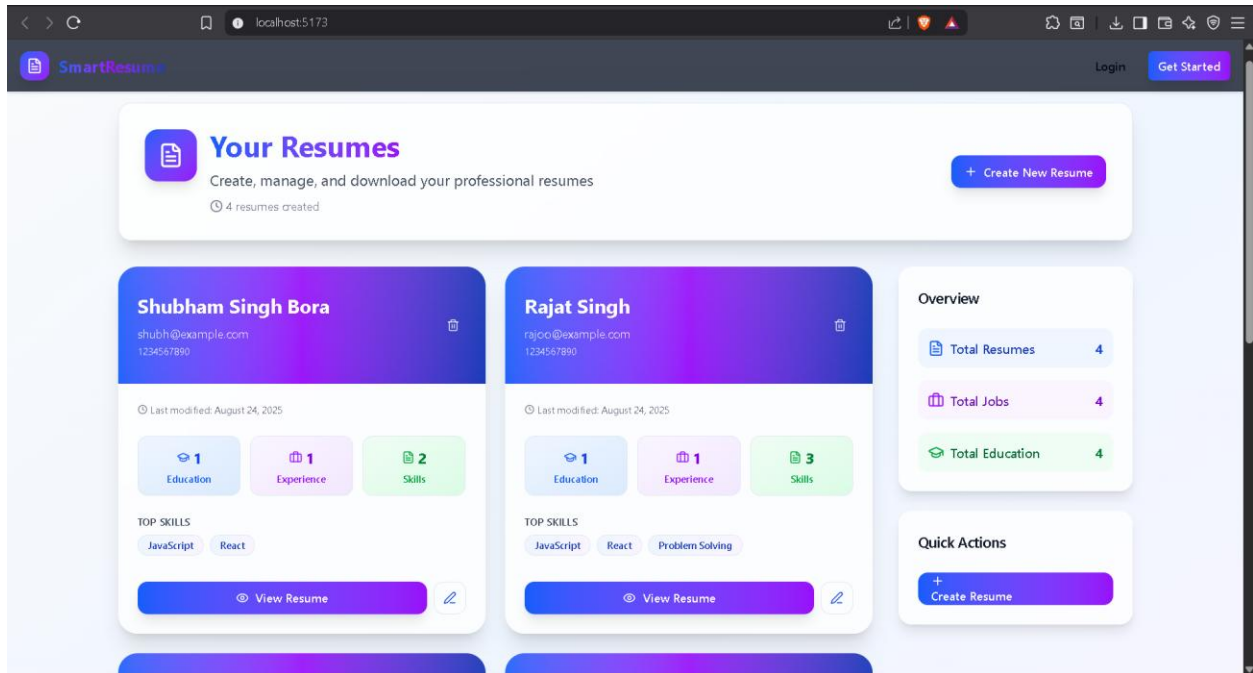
localhost:5173

SmartResume

Login Get Started

Your Resumes

Create, manage, and download your professional resumes

4 resumes created

+ Create New Resume

Shubham Singh Bora

shubh@example.com
1234567890

Last modified: August 24, 2025

1 Education

1 Experience

2 Skills

TOP SKILLS

JavaScript React

View Resume

Rajat Singh

rajoo@example.com
1234567890

Last modified: August 24, 2025

1 Education

1 Experience

3 Skills

TOP SKILLS

JavaScript React Problem Solving

View Resume

Overview

Total Resumes 4

Total Jobs 4

Total Education 4

Quick Actions

+ Create Resume